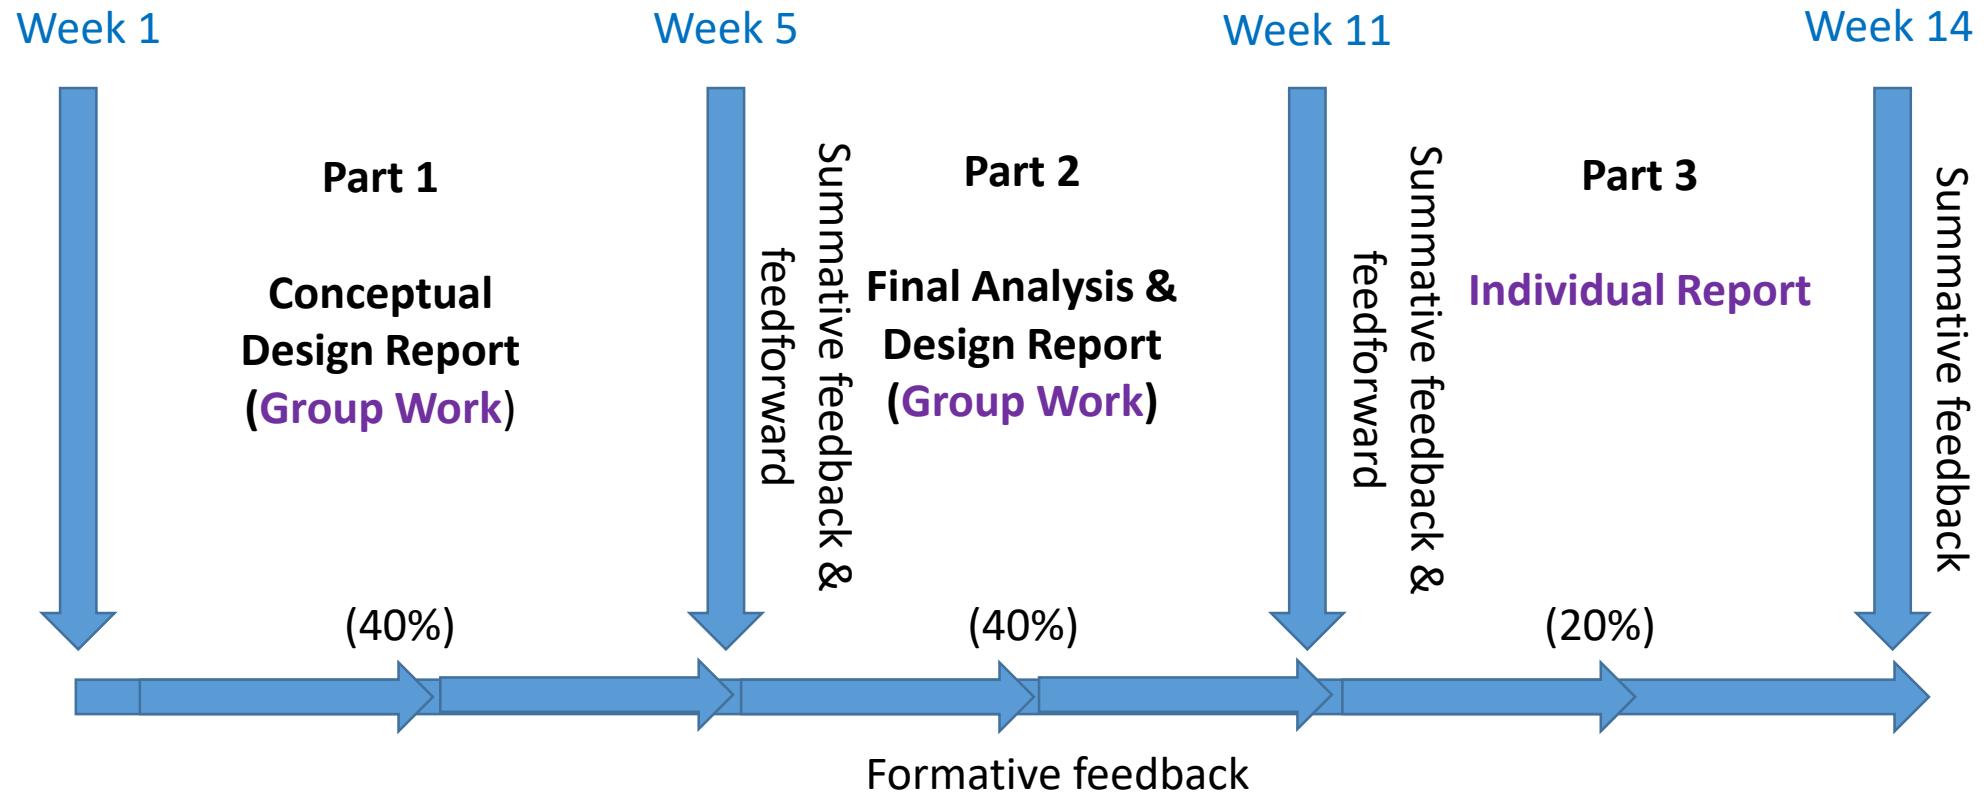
Week 1

Week 5

Week 11

Week 14

Part 1

Conceptual Design Report (Group Work)

(40%)

Summative feedback & feedforward

Part 2

Final Analysis & Design Report (Group Work)

(40%)

Summative feedback & feedforward

Part 3

Individual Report

(20%)

Summative feedback

Formative feedback